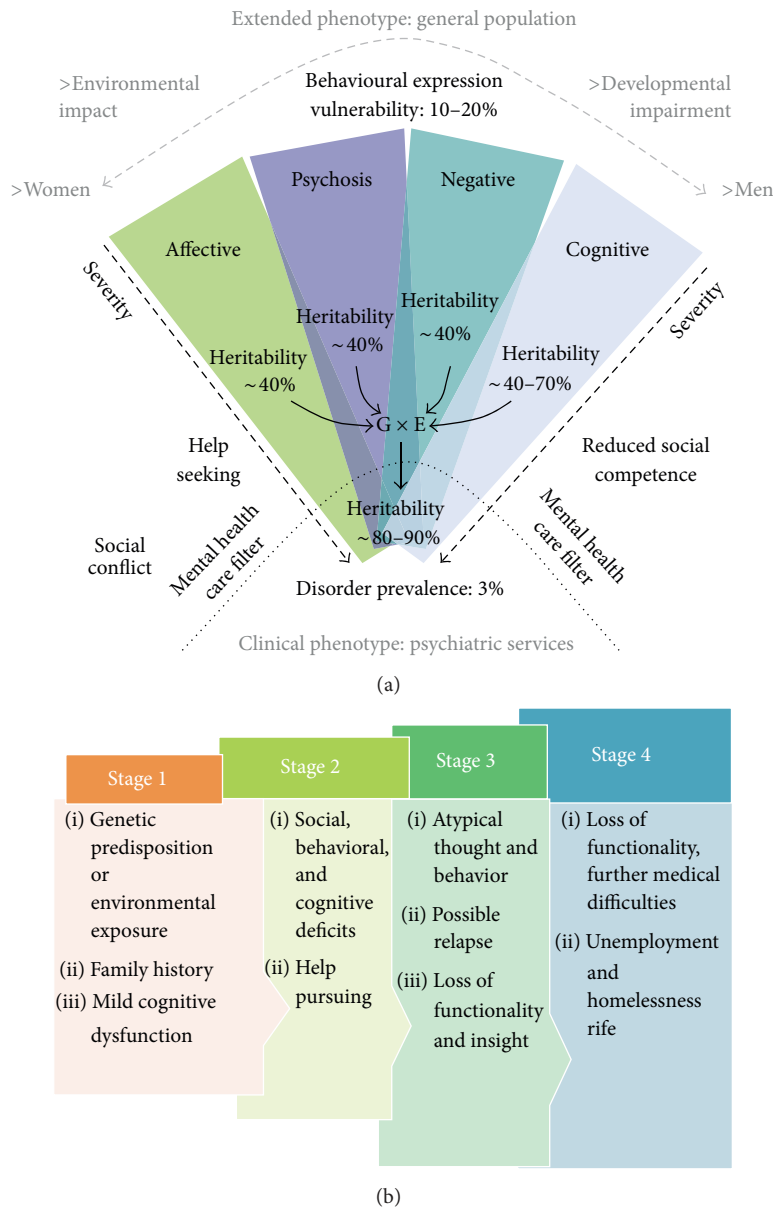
Extended phenotype: general population

>Environmental impact

Behavioural expression vulnerability: 10–20%

>Developmental impairment

>Women

>Men

Psychosis

Negative

Affective

Cognitive

Severity

Severity

Heritability ~40%

Heritability ~40%

Heritability ~40%

Heritability ~40–70%

$G \times E$

Help seeking

Reduced social competence

Heritability ~80–90%

Social conflict

Mental health care filter

Mental health care filter

Disorder prevalence: 3%

Clinical phenotype: psychiatric services

(a)

Stage 1

(i) Genetic predisposition or environmental exposure

(ii) Family history

(iii) Mild cognitive dysfunction

Stage 2

(i) Social, behavioral, and cognitive deficits

(ii) Help pursuing

Stage 3

(i) Atypical thought and behavior

(ii) Possible relapse

(iii) Loss of functionality and insight

Stage 4

(i) Loss of functionality, further medical difficulties

(ii) Unemployment and homelessness rife

(b)